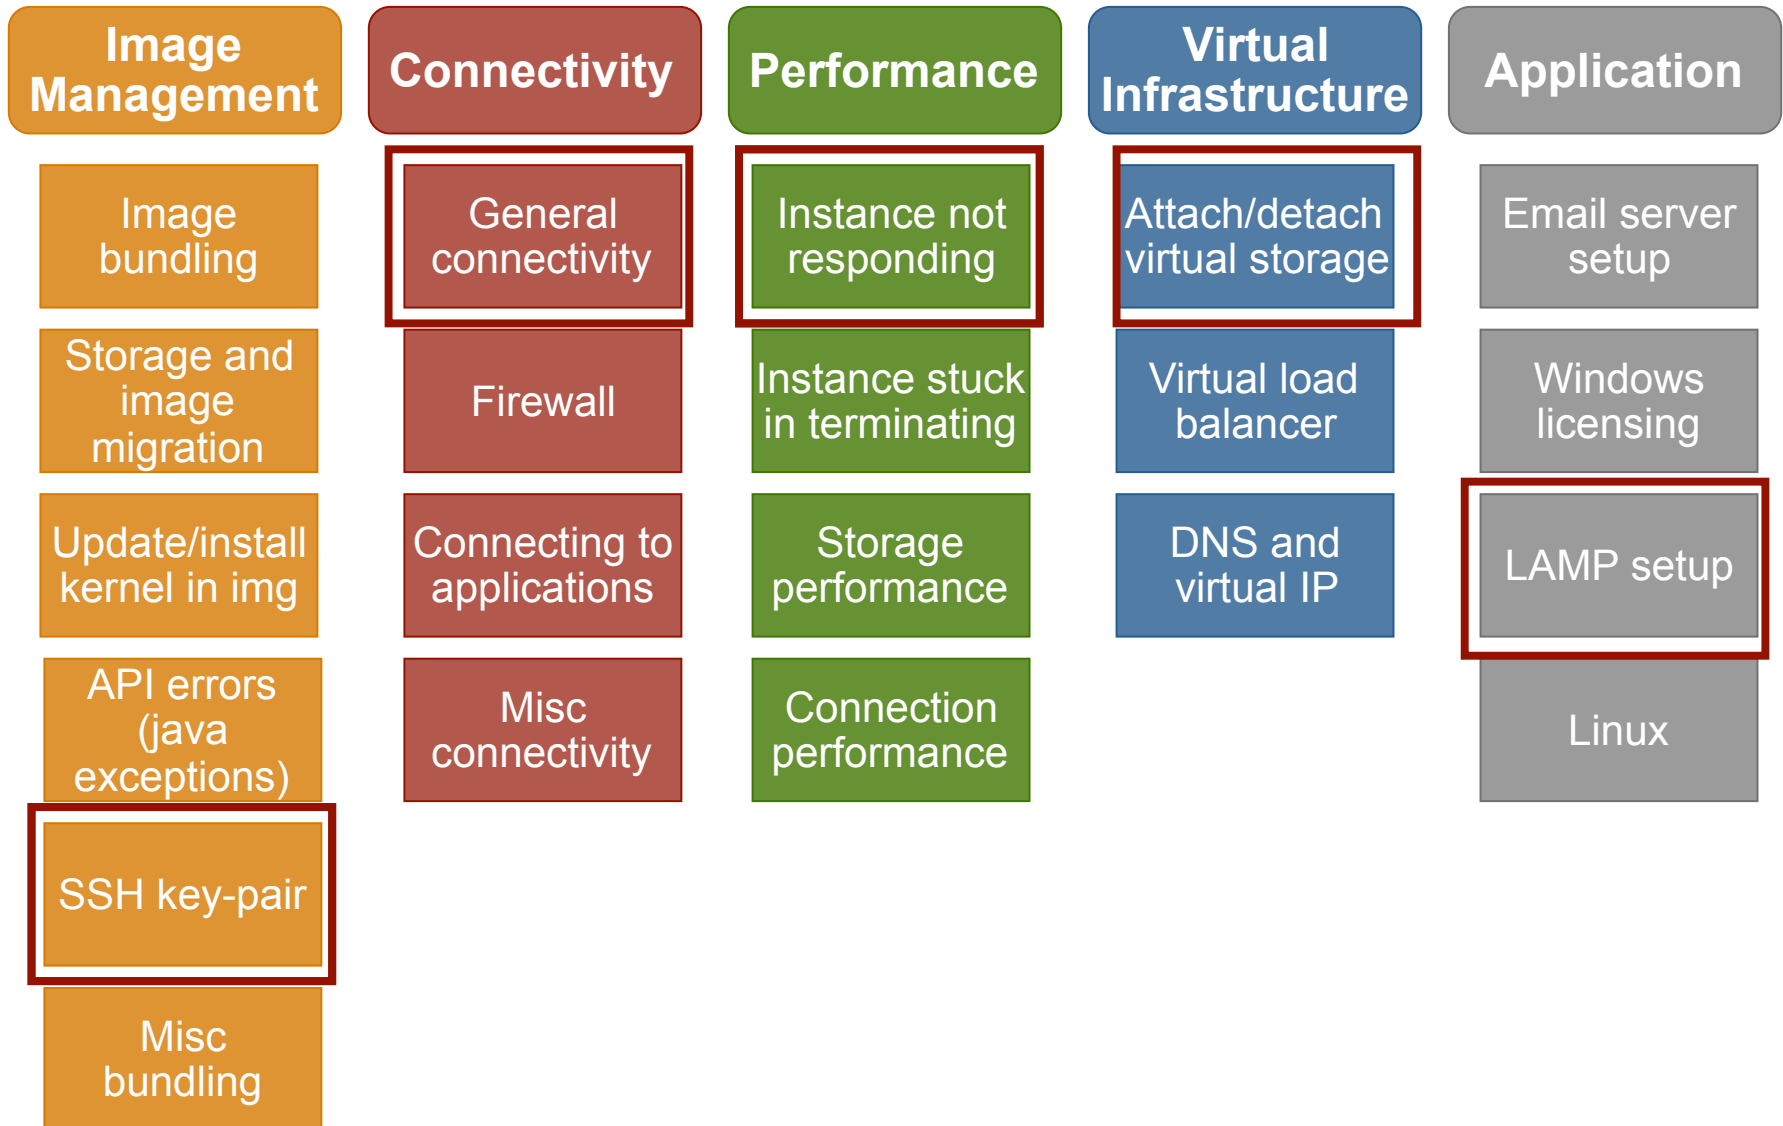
Image Management

Image bundling

Storage and image migration

Update/install kernel in img

API errors (java exceptions)

SSH key-pair

Misc bundling

Connectivity

General connectivity

Firewall

Connecting to applications

Misc connectivity

Performance

Instance not responding

Instance stuck in terminating

Storage performance

Connection performance

Virtual Infrastructure

Attach/detach virtual storage

Virtual load balancer

DNS and virtual IP

Application

Email server setup

Windows licensing

LAMP setup

Linux